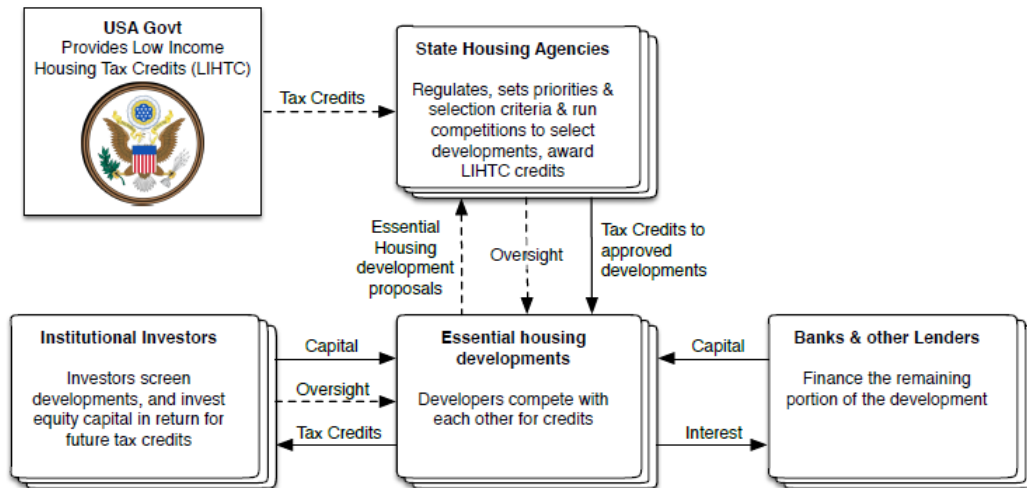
USA Govt
Provides Low Income Housing Tax Credits (LIHTC)

Tax Credits

State Housing Agencies

Regulates, sets priorities & selection criteria & run competitions to select developments, award LIHTC credits

Essential Housing development proposals

Oversight

Tax Credits to approved developments

Institutional Investors

Investors screen developments, and invest equity capital in return for future tax credits

Capital

Oversight

Tax Credits

Essential housing developments

Developers compete with each other for credits

Capital

Interest

Banks & other Lenders

Finance the remaining portion of the development